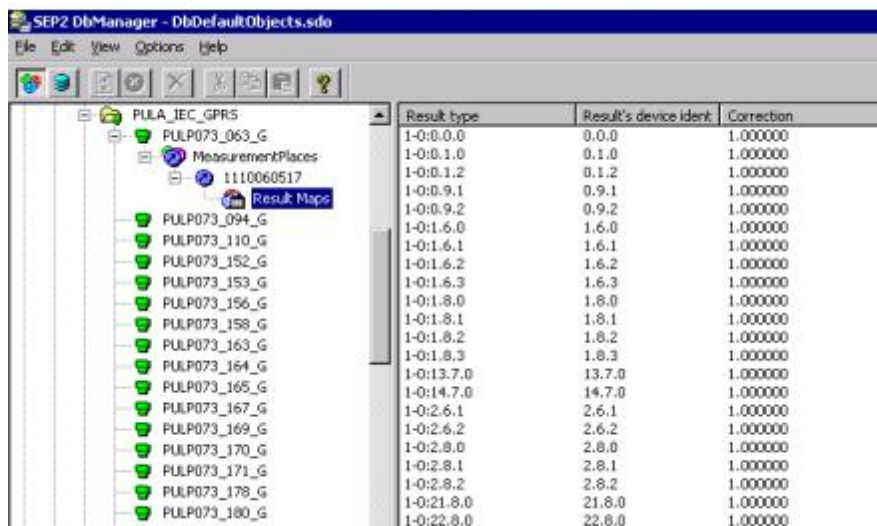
SEP2 DbManager - DbDefaultObjects.sdo

File Edit View Options Help

PULA_IEC_GPRS
PULP073_063_G
MeasurementPlaces
1110060517
Result Maps
PULP073_094_G
PULP073_110_G
PULP073_152_G
PULP073_153_G
PULP073_156_G
PULP073_158_G
PULP073_163_G
PULP073_164_G
PULP073_165_G
PULP073_167_G
PULP073_169_G
PULP073_170_G
PULP073_171_G
PULP073_178_G
PULP073_180_G

| Result type | Result's device ident | Correction |
|---|---|---|
| 1-0:0.0.0 | 0.0.0 | 1.000000 |
| 1-0:0.1.0 | 0.1.0 | 1.000000 |
| 1-0:0.1.2 | 0.1.2 | 1.000000 |
| 1-0:0.9.1 | 0.9.1 | 1.000000 |
| 1-0:0.9.2 | 0.9.2 | 1.000000 |
| 1-0:1.6.0 | 1.6.0 | 1.000000 |
| 1-0:1.6.1 | 1.6.1 | 1.000000 |
| 1-0:1.6.2 | 1.6.2 | 1.000000 |
| 1-0:1.6.3 | 1.6.3 | 1.000000 |
| 1-0:1.8.0 | 1.8.0 | 1.000000 |
| 1-0:1.8.1 | 1.8.1 | 1.000000 |
| 1-0:1.8.2 | 1.8.2 | 1.000000 |
| 1-0:1.8.3 | 1.8.3 | 1.000000 |
| 1-0:13.7.0 | 13.7.0 | 1.000000 |
| 1-0:14.7.0 | 14.7.0 | 1.000000 |
| 1-0:2.6.1 | 2.6.1 | 1.000000 |
| 1-0:2.6.2 | 2.6.2 | 1.000000 |
| 1-0:2.8.0 | 2.8.0 | 1.000000 |
| 1-0:2.8.1 | 2.8.1 | 1.000000 |
| 1-0:2.8.2 | 2.8.2 | 1.000000 |
| 1-0:21.8.0 | 21.8.0 | 1.000000 |
| 1-0:22.8.0 | 22.8.0 | 1.000000 |